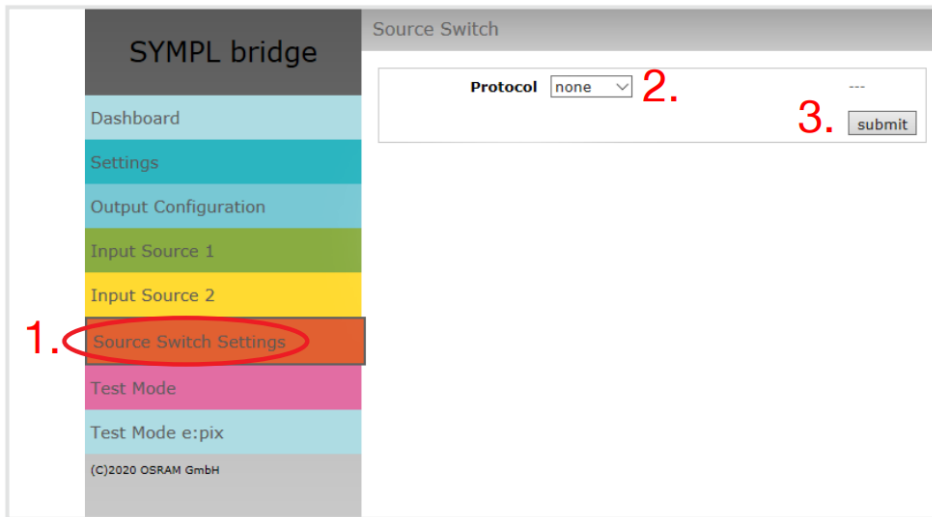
SYMPL bridge

Dashboard

Settings

Output Configuration

Input Source 1

Input Source 2

1.

Source Switch Settings

Test Mode

Test Mode e:pix

(C)2020 OSRAM GmbH

Source Switch

Protocol none

2.

---

3.

submit